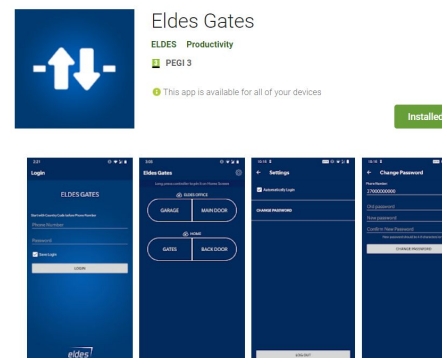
Eldes Gates

ELDES Productivity

PEGI 3

This app is available for all of your devices

Installed

Login

ELDES GATES

Start with Country Code (when Phone Number

Phone Number

Password

Save Login

LOGIN

eldes

Eldes Gates

Long press controller to go to Home Screen

RAMS OFFICE

GARAGE

MAIN DOOR

HOME

GATES

BACK DOOR

Settings

Automatically Login

CHANGE PASSWORD

LOG OUT

Change Password

Phone Number

37000000000

Old password

New password

Confirm New Password

CHANGE PASSWORD